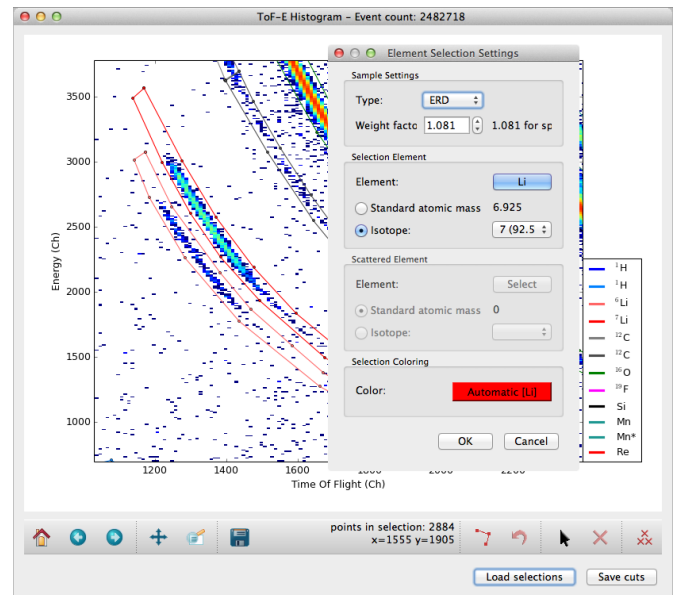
ToF-E Histogram - Event count: 2482718

3500
3000
2500
2000
1500
1000
Energy (Ch)
1200
1400
1600
1800
2000
2200
Time Of Flight (Ch)

Element Selection Settings

Sample Settings
Type: ERD
Weight facto 1.081 1.081 for sp

Selection Element
Element: Li
Standard atomic mass 6.925
Isotope: 7 (92.5

Scattered Element
Element: Select
Standard atomic mass 0
Isotope:

Selection Coloring
Color: Automatic [Li]

OK
Cancel

$^{1}$H
$^{1}$H
$^{6}$Li
$^{7}$Li
$^{12}$C
$^{12}$C
$^{16}$O
$^{19}$F
Si
Mn
Mn*
Re

points in selection: 2884
x=1555 y=1905

Load selections
Save cuts